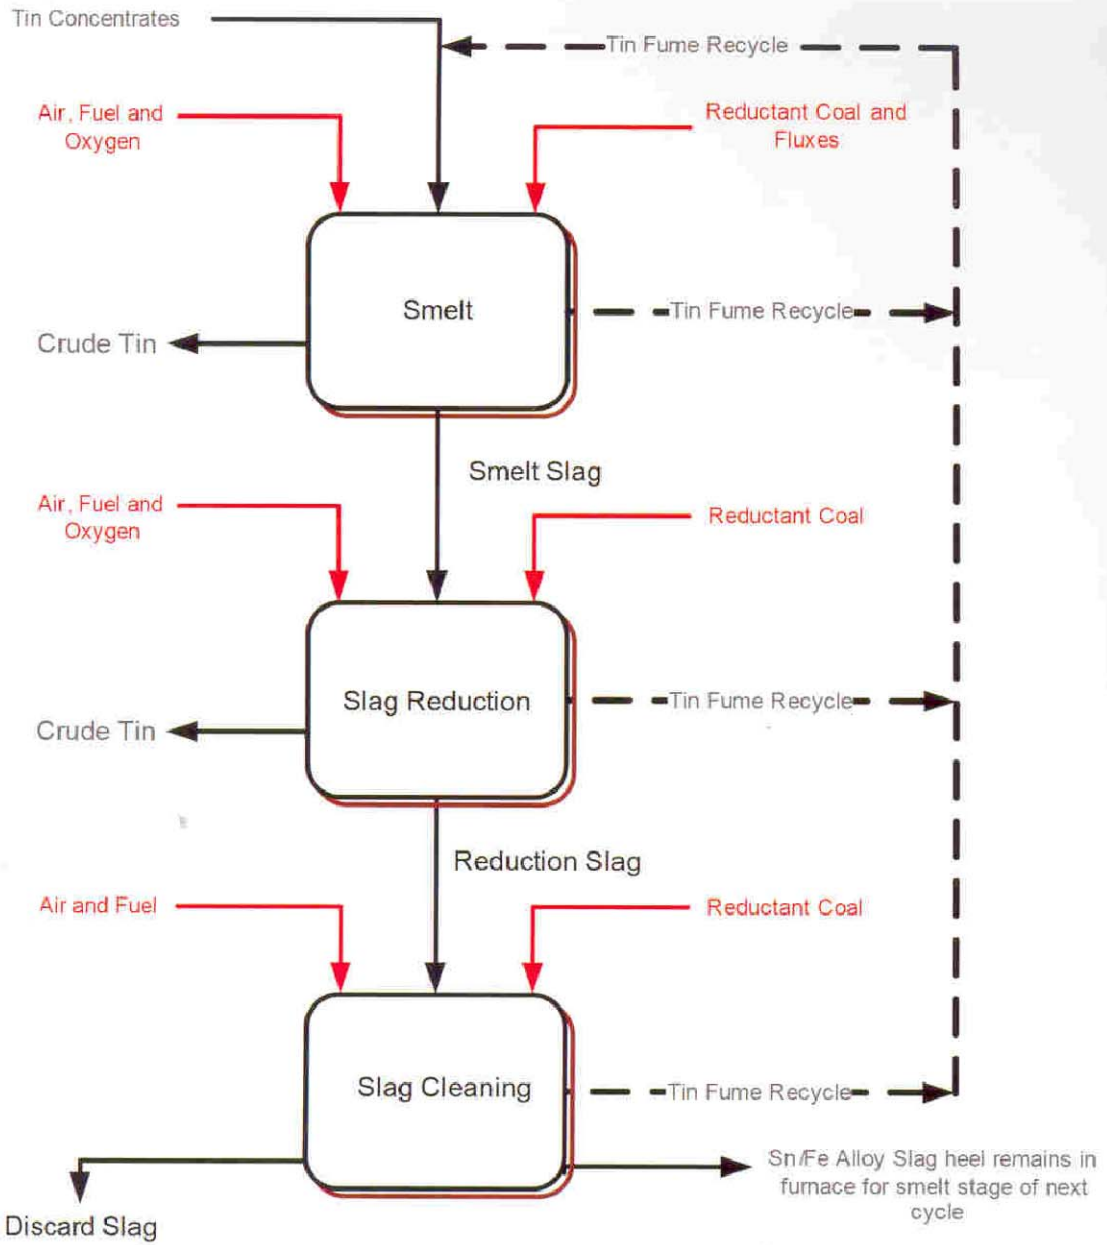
Tin Concentrates

Tin Fume Recycle

Air, Fuel and Oxygen

Reductant Coal and Fluxes

Smelt

Tin Fume Recycle

Crude Tin

Smelt Slag

Air, Fuel and Oxygen

Reductant Coal

Slag Reduction

Tin Fume Recycle

Crude Tin

Reduction Slag

Air and Fuel

Reductant Coal

Slag Cleaning

Tin Fume Recycle

Discard Slag

Sn/Fe Alloy Slag heel remains in furnace for smelt stage of next cycle